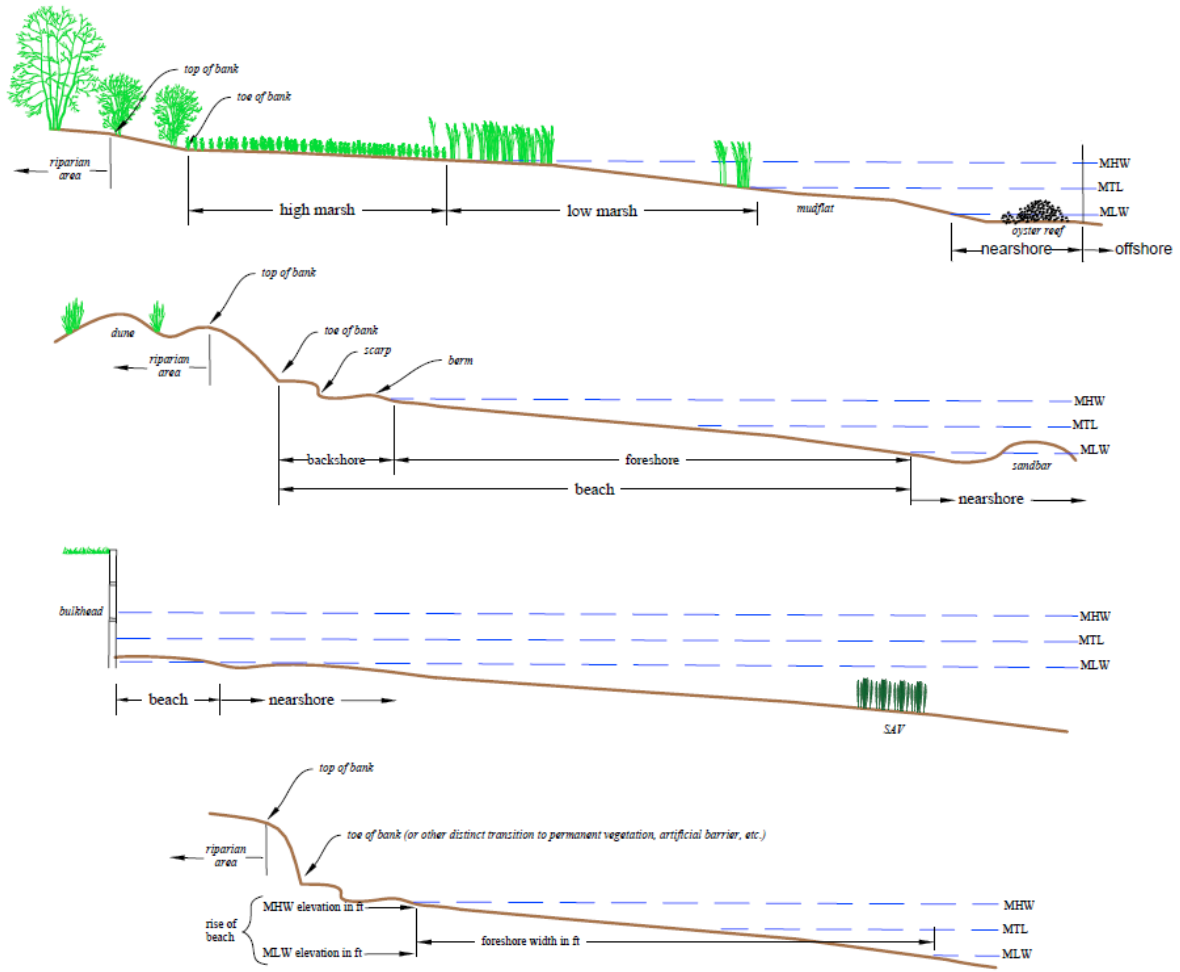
top of bank
toe of bank
riparian area
MHW
MTL
MLW
high marsh
low marsh
mudflat
oyster reef
nearshore
offshore

top of bank
dune
riparian area
toe of bank
scarp
berm
MHW
MTL
MLW
sandbar
backshore
foreshore
beach
nearshore

bulkhead
MHW
MTL
MLW
beach
nearshore
SAV

top of bank
riparian area
toe of bank (or other distinct transition to permanent vegetation, artificial barrier, etc.)
MHW elevation in ft
rise of beach
MLW elevation in ft
foreshore width in ft
MHW
MTL
MLW